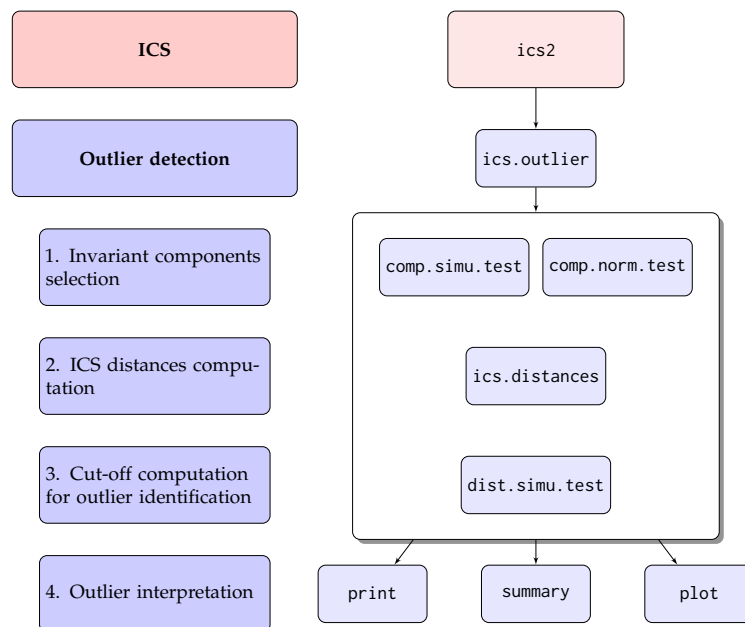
ICS

Outlier detection

1. Invariant components selection

2. ICS distances computation

3. Cut-off computation for outlier identification

4. Outlier interpretation

ics2

ics.outlier

comp.simu.test

comp.norm.test

ics.distances

dist.simu.test

print

summary

plot